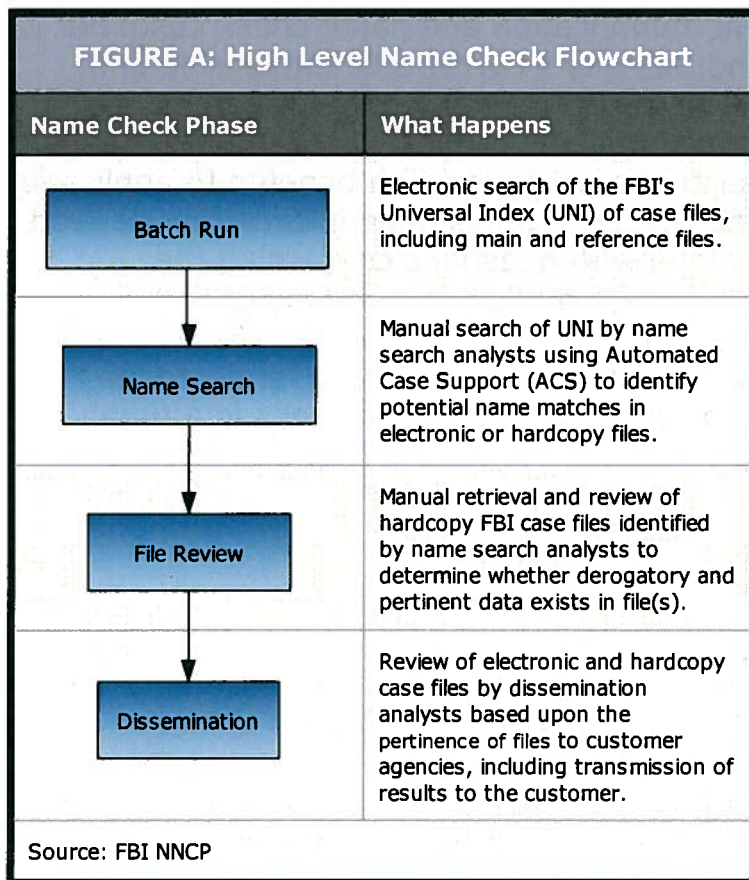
FIGURE A: High Level Name Check Flowchart

| Name Check Phase | What Happens |
|---|---|
| Batch Run | Electronic search of the FBI's Universal Index (UNI) of case files, including main and reference files. |
| Name Search | Manual search of UNI by name search analysts using Automated Case Support (ACS) to identify potential name matches in electronic or hardcopy files. |
| File Review | Manual retrieval and review of hardcopy FBI case files identified by name search analysts to determine whether derogatory and pertinent data exists in file(s). |
| Dissemination | Review of electronic and hardcopy case files by dissemination analysts based upon the pertinence of files to customer agencies, including transmission of results to the customer. |

Source: FBI NNCP